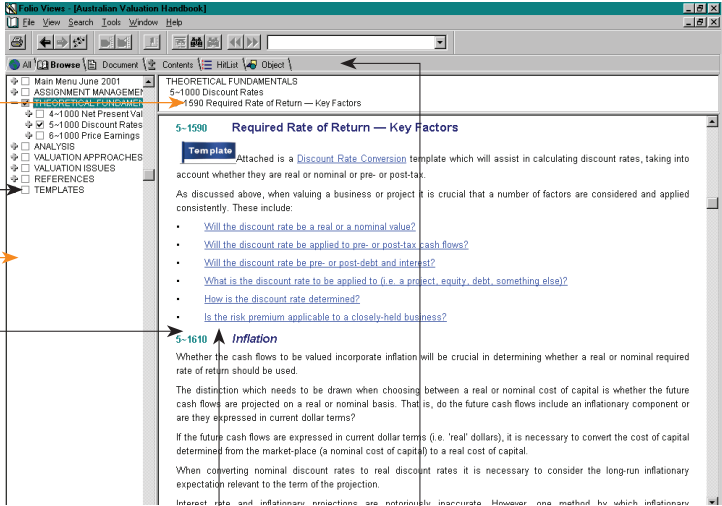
Folio Views - [Australian Valuation Handbook]

File View Search Tools Window Help

All Browse Document Contents HitList Object

Main Menu June 2001
ASSIGNMENT MANAGEME
THEORETICAL FUNDAME
4~1000 Net Present Val
5~1000 Discount Rates
6~1000 Price Earnings
ANALYSIS
VALUATION APPROACHES
VALUATION ISSUES
REFERENCES
TEMPLATES

THEORETICAL FUNDAMENTALS
5~1000 Discount Rates
5~1590 Required Rate of Return — Key Factors

5~1590 Required Rate of Return — Key Factors

Template Attached is a Discount Rate Conversion template which will assist in calculating discount rates, taking into account whether they are real or nominal or pre- or post-tax.

As discussed above, when valuing a business or project it is crucial that a number of factors are considered and applied consistently. These include:

• Will the discount rate be a real or a nominal value?
• Will the discount rate be applied to pre- or post-tax cash flows?
• Will the discount rate be pre- or post-debt and interest?
• What is the discount rate to be applied to (i.e. a project, equity, debt, something else)?
• How is the discount rate determined?
• Is the risk premium applicable to a closely-held business?

5~1610 Inflation

Whether the cash flows to be valued incorporate inflation will be crucial in determining whether a real or nominal required rate of return should be used.

The distinction which needs to be drawn when choosing between a real or nominal cost of capital is whether the future cash flows are projected on a real or nominal basis. That is, do the future cash flows include an inflationary component or are they expressed in current dollar terms?

If the future cash flows are expressed in current dollar terms (i.e. 'real' dollars), it is necessary to convert the cost of capital determined from the market-place (a nominal cost of capital) to a real cost of capital.

When converting nominal discount rates to real discount rates it is necessary to consider the long-run inflationary expectation relevant to the term of the projection.

Interest rate and inflationary projections are notoriously inaccurate. However, one method by which inflationary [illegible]